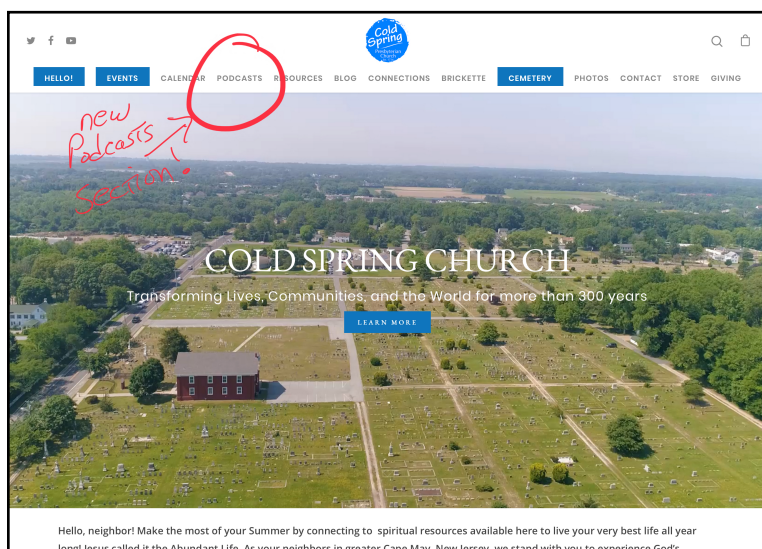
Cold Spring Presbyterian Church

HELLO! EVENTS CALENDAR PODCASTS RESOURCES BLOG CONNECTIONS BRICKETTE CEMETERY PHOTOS CONTACT STORE GIVING

new Podcasts section!

COLD SPRING CHURCH

Transforming Lives, Communities, and the World for more than 300 years

LEARN MORE

Hello, neighbor! Make the most of your Summer by connecting to spiritual resources available here to live your very best life all year long! Jesus called it the Abundant Life. As your neighbors in greater Cape May, New Jersey, we stand with you to experience God's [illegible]